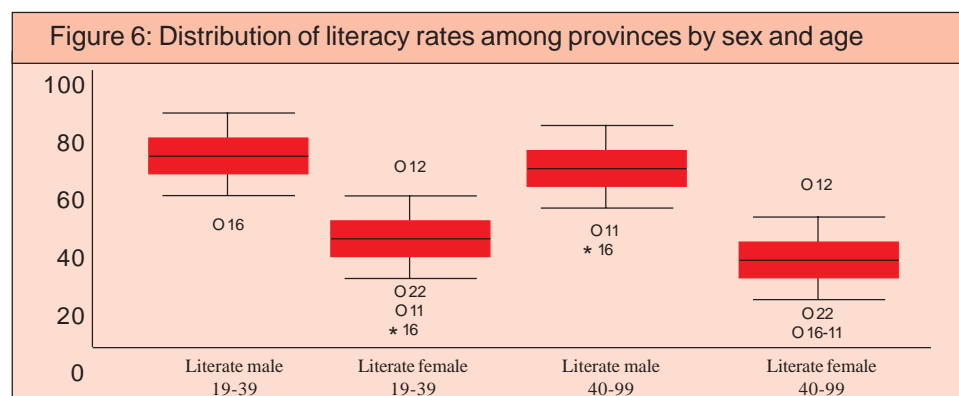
Figure 6: Distribution of literacy rates among provinces by sex and age

100
80
60
40
20
0

O 16

O 12

O 22
O 11
* 16

O 11
* 16

O 12

O 22
O 16-11

Literate male 19-39
Literate female 19-39
Literate male 40-99
Literate female 40-99